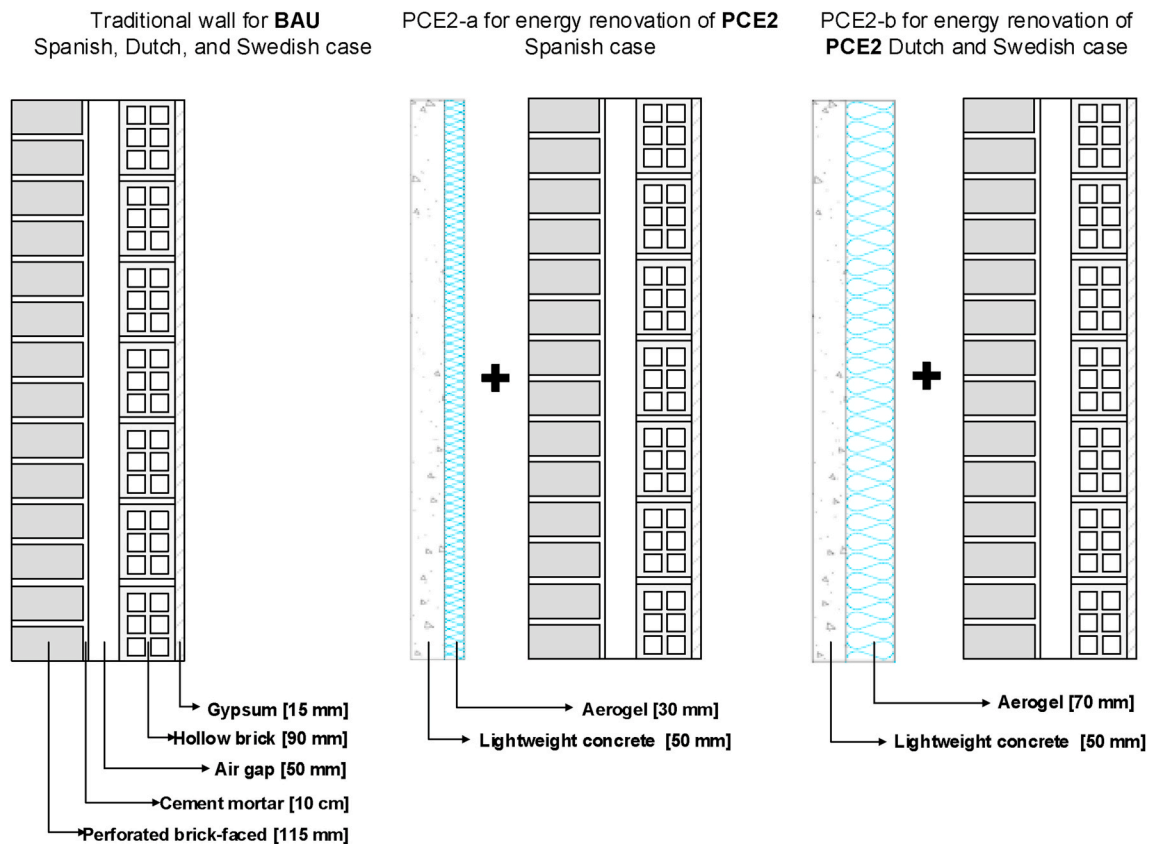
Traditional wall for **BAU**
Spanish, Dutch, and Swedish case

PCE2-a for energy renovation of **PCE2**
Spanish case

PCE2-b for energy renovation of
**PCE2** Dutch and Swedish case

Gypsum [15 mm]
Hollow brick [90 mm]
Air gap [50 mm]
Cement mortar [10 cm]
Perforated brick-faced [115 mm]

Aerogel [30 mm]
Lightweight concrete [50 mm]

Aerogel [70 mm]
Lightweight concrete [50 mm]